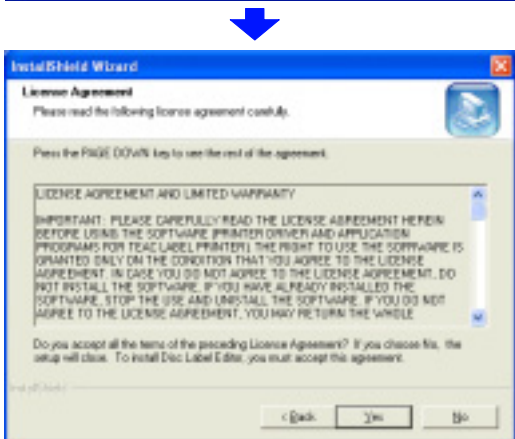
InstallShield Wizard

License Agreement

Please read the following license agreement carefully.

Press the PAGE DOWN key to see the rest of the agreement.

LICENSE AGREEMENT AND LIMITED WARRANTY

IMPORTANT: PLEASE CAREFULLY READ THE LICENSE AGREEMENT HEREIN BEFORE USING THE SOFTWARE (PRINTER DRIVER AND APPLICATION PROGRAMS FOR TEAC LABEL PRINTER). THE RIGHT TO USE THE SOFTWARE IS GRANTED ONLY ON THE CONDITION THAT YOU AGREE TO THE LICENSE AGREEMENT. IN CASE YOU DO NOT AGREE TO THE LICENSE AGREEMENT, DO NOT INSTALL THE SOFTWARE. IF YOU HAVE ALREADY INSTALLED THE SOFTWARE, STOP THE USE AND UNISTALL THE SOFTWARE. IF YOU DO NOT AGREE TO THE LICENSE AGREEMENT, YOU MAY RETURN THE WHOLE

Do you accept all the terms of the preceding License Agreement? If you choose No, the setup will close. To install Disc Label Editor, you must accept this agreement.

InstallShield

< Back Yes No